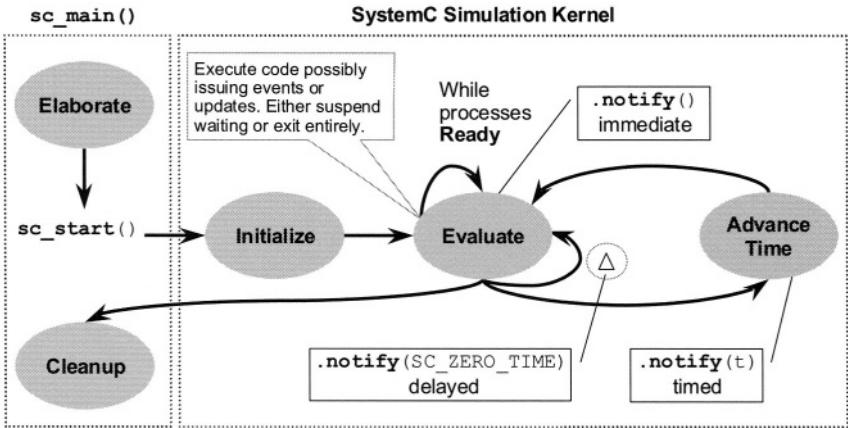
sc_main()

SystemC Simulation Kernel

Elaborate

sc_start()

Cleanup

Execute code possibly issuing events or updates. Either suspend waiting or exit entirely.

While processes Ready

.notify() immediate

Initialize

Evaluate

Advance Time

$\Delta$

.notify(SC_ZERO_TIME) delayed

.notify(t) timed